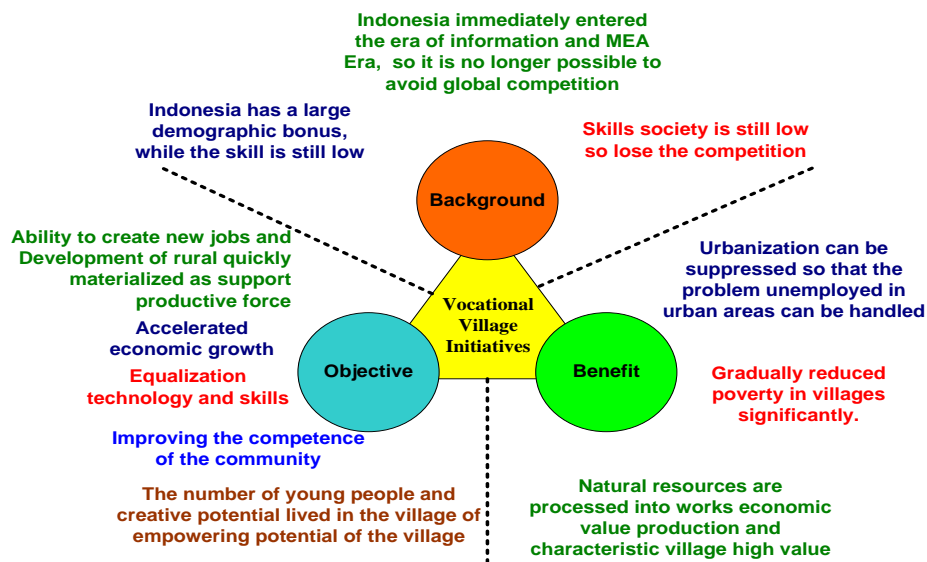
Indonesia immediately entered the era of information and MEA Era, so it is no longer possible to avoid global competition

Indonesia has a large demographic bonus, while the skill is still low

Skills society is still low so lose the competition

Background

Ability to create new jobs and Development of rural quickly materialized as support productive force

Vocational Village Initiatives

Urbanization can be suppressed so that the problem unemployed in urban areas can be handled

Accelerated economic growth

Objective

Benefit

Equalization technology and skills

Gradually reduced poverty in villages significantly.

Improving the competence of the community

The number of young people and creative potential lived in the village of empowering potential of the village

Natural resources are processed into works economic value production and characteristic village high value